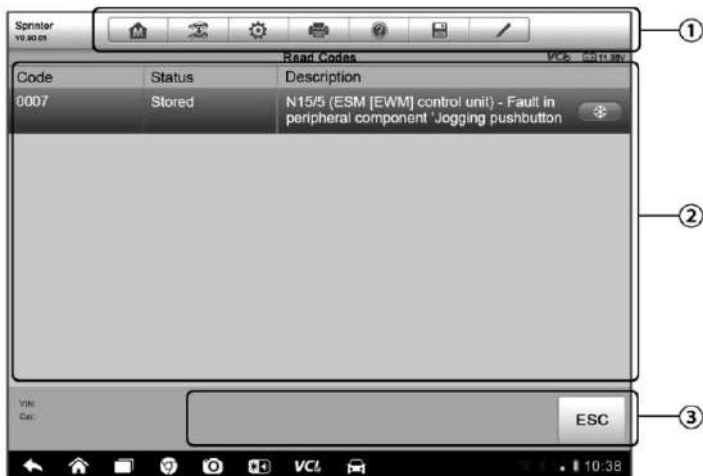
Sprinter
V0.90.05

Read Codes

VCI 11.88V

| Code | Status | Description |
|---|---|---|
| 0007 | Stored | N15/5 (ESM [EWM] control unit) - Fault in peripheral component 'Jogging pushbutton |

VIN:
Car:

ESC

①
②
③

VCI

10:38